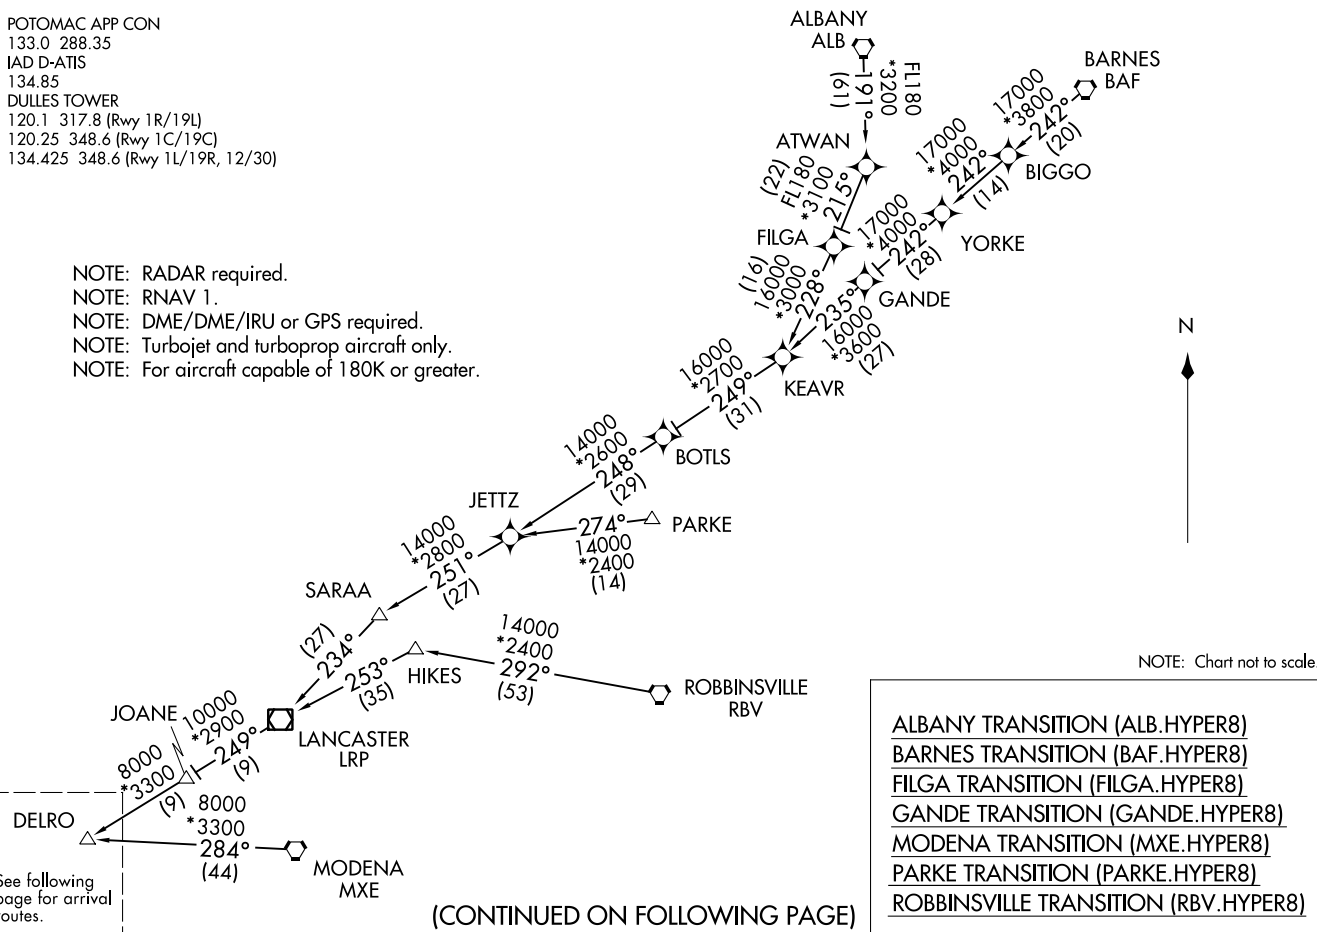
POTOMAC APP CON
133.0 288.35
IAD D-ATIS
134.85
DULLES TOWER
120.1 317.8 (Rwy 1R/19L)
120.25 348.6 (Rwy 1C/19C)
134.425 348.6 (Rwy 1L/19R, 12/30)

NOTE: RADAR required.
NOTE: RNAV 1.
NOTE: DME/DME/IRU or GPS required.
NOTE: Turbojet and turboprop aircraft only.
NOTE: For aircraft capable of 180K or greater.

ALBANY
ALB
FL180
*3200
191°
(61)

BARNES
BAF
17000
*3800
242°
(20)

ATWAN
(22)
FL180
*3100
215°

17000
*4000
242°
(14)
BIGGO

FILGA
17000
*4000
242°
(28)
YORKE

(16)
16000
*3000
228°

GANDE
235°
16000
*3600
(27)

KEAVR
16000
*2700
249°
(31)

BOTLS
14000
*2600
248°
(29)

JETTZ
274°
PARKE
14000
*2400
(14)

14000
*2800
251°
(27)

SARAA
(27)
234°

14000
*2400
292°
(53)
HIKES
253°
(35)

ROBBINSVILLE
RBV

JOANE
10000
*2900
249°
(9)
LANCASTER
LRP

8000
*3300
(9)
8000
*3300
284°
(44)
MODENA
MXE

DELRO

See following page for arrival routes.

N

NOTE: Chart not to scale.

ALBANY TRANSITION (ALB.HYPER8)
BARNES TRANSITION (BAF.HYPER8)
FILGA TRANSITION (FILGA.HYPER8)
GANDE TRANSITION (GANDE.HYPER8)
MODENA TRANSITION (MXE.HYPER8)
PARKE TRANSITION (PARKE.HYPER8)
ROBBINSVILLE TRANSITION (RBV.HYPER8)

(CONTINUED ON FOLLOWING PAGE)